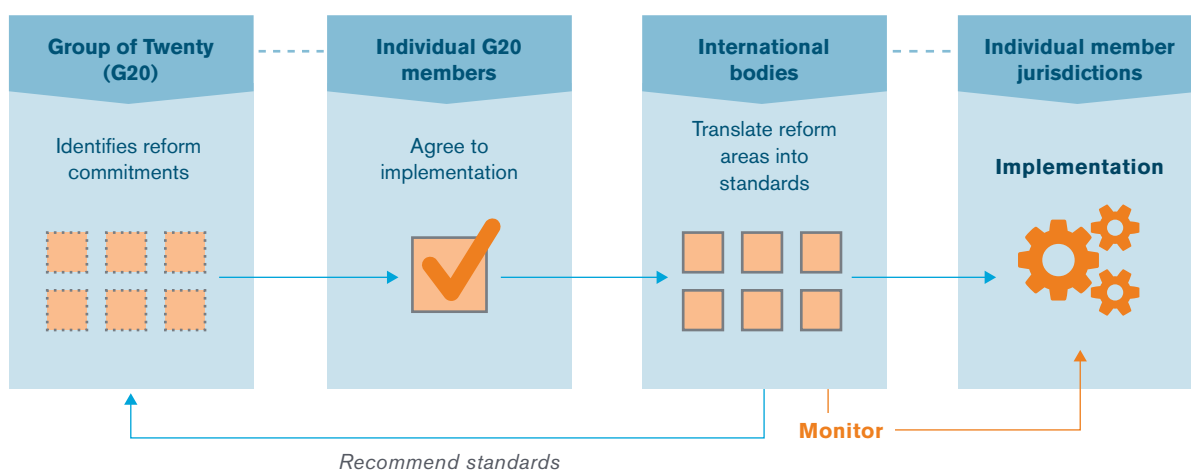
Group of Twenty (G20)

Identifies reform commitments

Individual G20 members

Agree to implementation

International bodies

Translate reform areas into standards

Individual member jurisdictions

Implementation

Monitor

Recommend standards